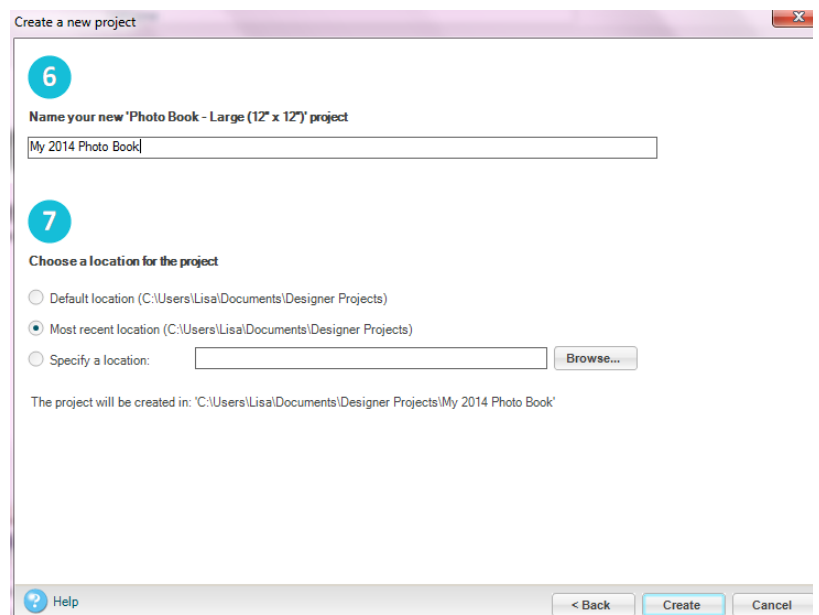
Create a new project

6

Name your new 'Photo Book - Large (12" x 12")' project

My 2014 Photo Book

7

Choose a location for the project

Default location (C:\Users\Lisa\Documents\Designer Projects)

Most recent location (C:\Users\Lisa\Documents\Designer Projects)

Specify a location:

Browse...

The project will be created in: 'C:\Users\Lisa\Documents\Designer Projects\My 2014 Photo Book'

Help

< Back

Create

Cancel